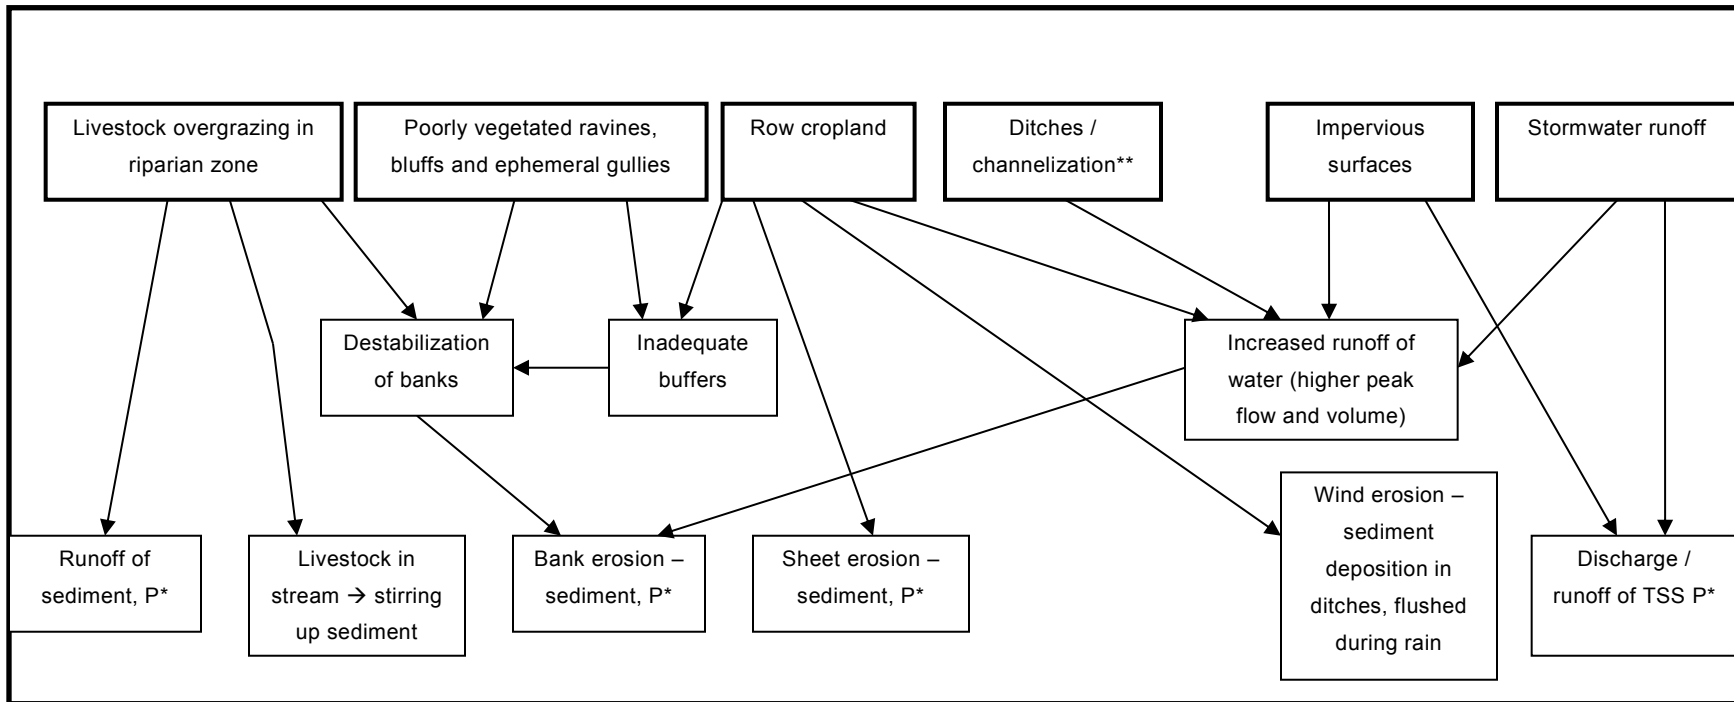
Livestock overgrazing in riparian zone

Poorly vegetated ravines, bluffs and ephemeral gullies

Row cropland

Ditches / channelization**

Impervious surfaces

Stormwater runoff

Destabilization of banks

Inadequate buffers

Increased runoff of water (higher peak flow and volume)

Runoff of sediment, P*

Livestock in stream → stirring up sediment

Bank erosion – sediment, P*

Sheet erosion – sediment, P*

Wind erosion – sediment deposition in ditches, flushed during rain

Discharge / runoff of TSS P*